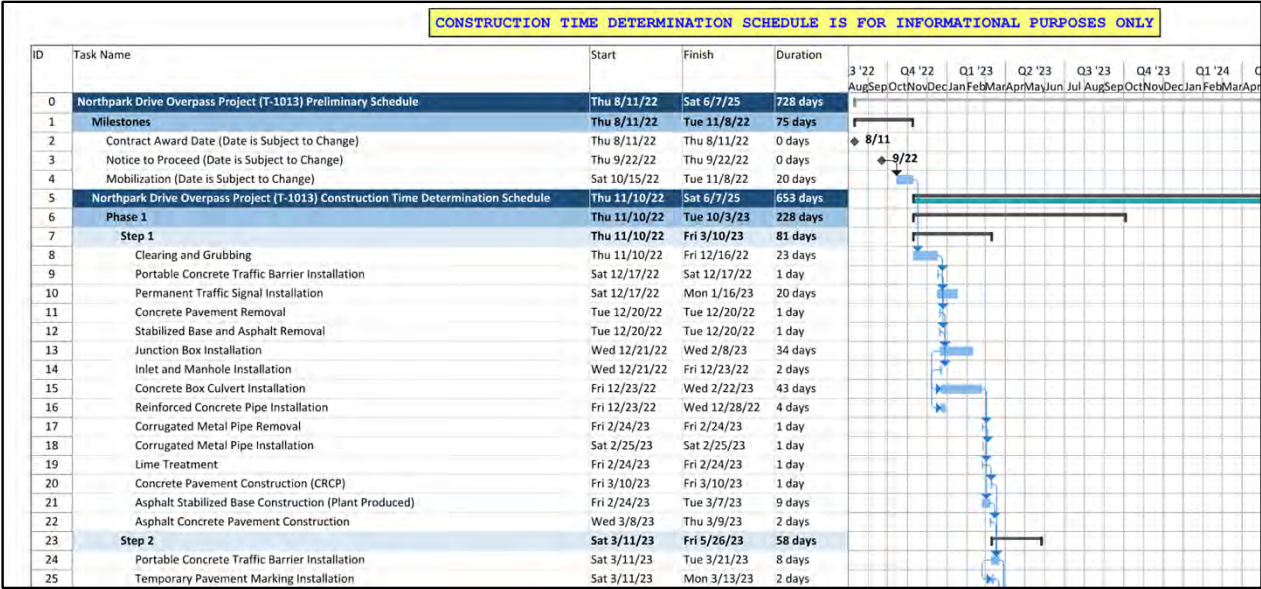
CONSTRUCTION TIME DETERMINATION SCHEDULE IS FOR INFORMATIONAL PURPOSES ONLY

| ID | Task Name | Start | Finish | Duration |
|---|---|---|---|---|
| 0 | Northpark Drive Overpass Project (T-1013) Preliminary Schedule | Thu 8/11/22 | Sat 6/7/25 | 728 days |
| 1 | Milestones | Thu 8/11/22 | Tue 11/8/22 | 75 days |
| 2 | Contract Award Date (Date is Subject to Change) | Thu 8/11/22 | Thu 8/11/22 | 0 days |
| 3 | Notice to Proceed (Date is Subject to Change) | Thu 9/22/22 | Thu 9/22/22 | 0 days |
| 4 | Mobilization (Date is Subject to Change) | Sat 10/15/22 | Tue 11/8/22 | 20 days |
| 5 | Northpark Drive Overpass Project (T-1013) Construction Time Determination Schedule | Thu 11/10/22 | Sat 6/7/25 | 653 days |
| 6 | Phase 1 | Thu 11/10/22 | Tue 10/3/23 | 228 days |
| 7 | Step 1 | Thu 11/10/22 | Fri 3/10/23 | 81 days |
| 8 | Clearing and Grubbing | Thu 11/10/22 | Fri 12/16/22 | 23 days |
| 9 | Portable Concrete Traffic Barrier Installation | Sat 12/17/22 | Sat 12/17/22 | 1 day |
| 10 | Permanent Traffic Signal Installation | Sat 12/17/22 | Mon 1/16/23 | 20 days |
| 11 | Concrete Pavement Removal | Tue 12/20/22 | Tue 12/20/22 | 1 day |
| 12 | Stabilized Base and Asphalt Removal | Tue 12/20/22 | Tue 12/20/22 | 1 day |
| 13 | Junction Box Installation | Wed 12/21/22 | Wed 2/8/23 | 34 days |
| 14 | Inlet and Manhole Installation | Wed 12/21/22 | Fri 12/23/22 | 2 days |
| 15 | Concrete Box Culvert Installation | Fri 12/23/22 | Wed 2/22/23 | 43 days |
| 16 | Reinforced Concrete Pipe Installation | Fri 12/23/22 | Wed 12/28/22 | 4 days |
| 17 | Corrugated Metal Pipe Removal | Fri 2/24/23 | Fri 2/24/23 | 1 day |
| 18 | Corrugated Metal Pipe Installation | Sat 2/25/23 | Sat 2/25/23 | 1 day |
| 19 | Lime Treatment | Fri 2/24/23 | Fri 2/24/23 | 1 day |
| 20 | Concrete Pavement Construction (CRCP) | Fri 3/10/23 | Fri 3/10/23 | 1 day |
| 21 | Asphalt Stabilized Base Construction (Plant Produced) | Fri 2/24/23 | Tue 3/7/23 | 9 days |
| 22 | Asphalt Concrete Pavement Construction | Wed 3/8/23 | Thu 3/9/23 | 2 days |
| 23 | Step 2 | Sat 3/11/23 | Fri 5/26/23 | 58 days |
| 24 | Portable Concrete Traffic Barrier Installation | Sat 3/11/23 | Tue 3/21/23 | 8 days |
| 25 | Temporary Pavement Marking Installation | Sat 3/11/23 | Mon 3/13/23 | 2 days |

3 '22 Q4 '22 Q1 '23 Q2 '23 Q3 '23 Q4 '23 Q1 '24
Aug Sep Oct Nov Dec Jan Feb Mar Apr May Jun Jul Aug Sep Oct Nov Dec Jan Feb Mar Apr
8/11
9/22